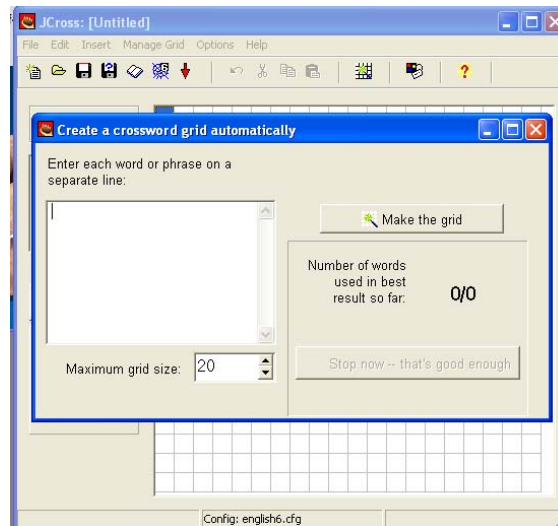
JCross: [Untitled]

File Edit Insert Manage Grid Options Help

Create a crossword grid automatically

Enter each word or phrase on a separate line:

Make the grid

Number of words used in best result so far: 0/0

Maximum grid size: 20

Stop now -- that's good enough

Config: english6.cfg